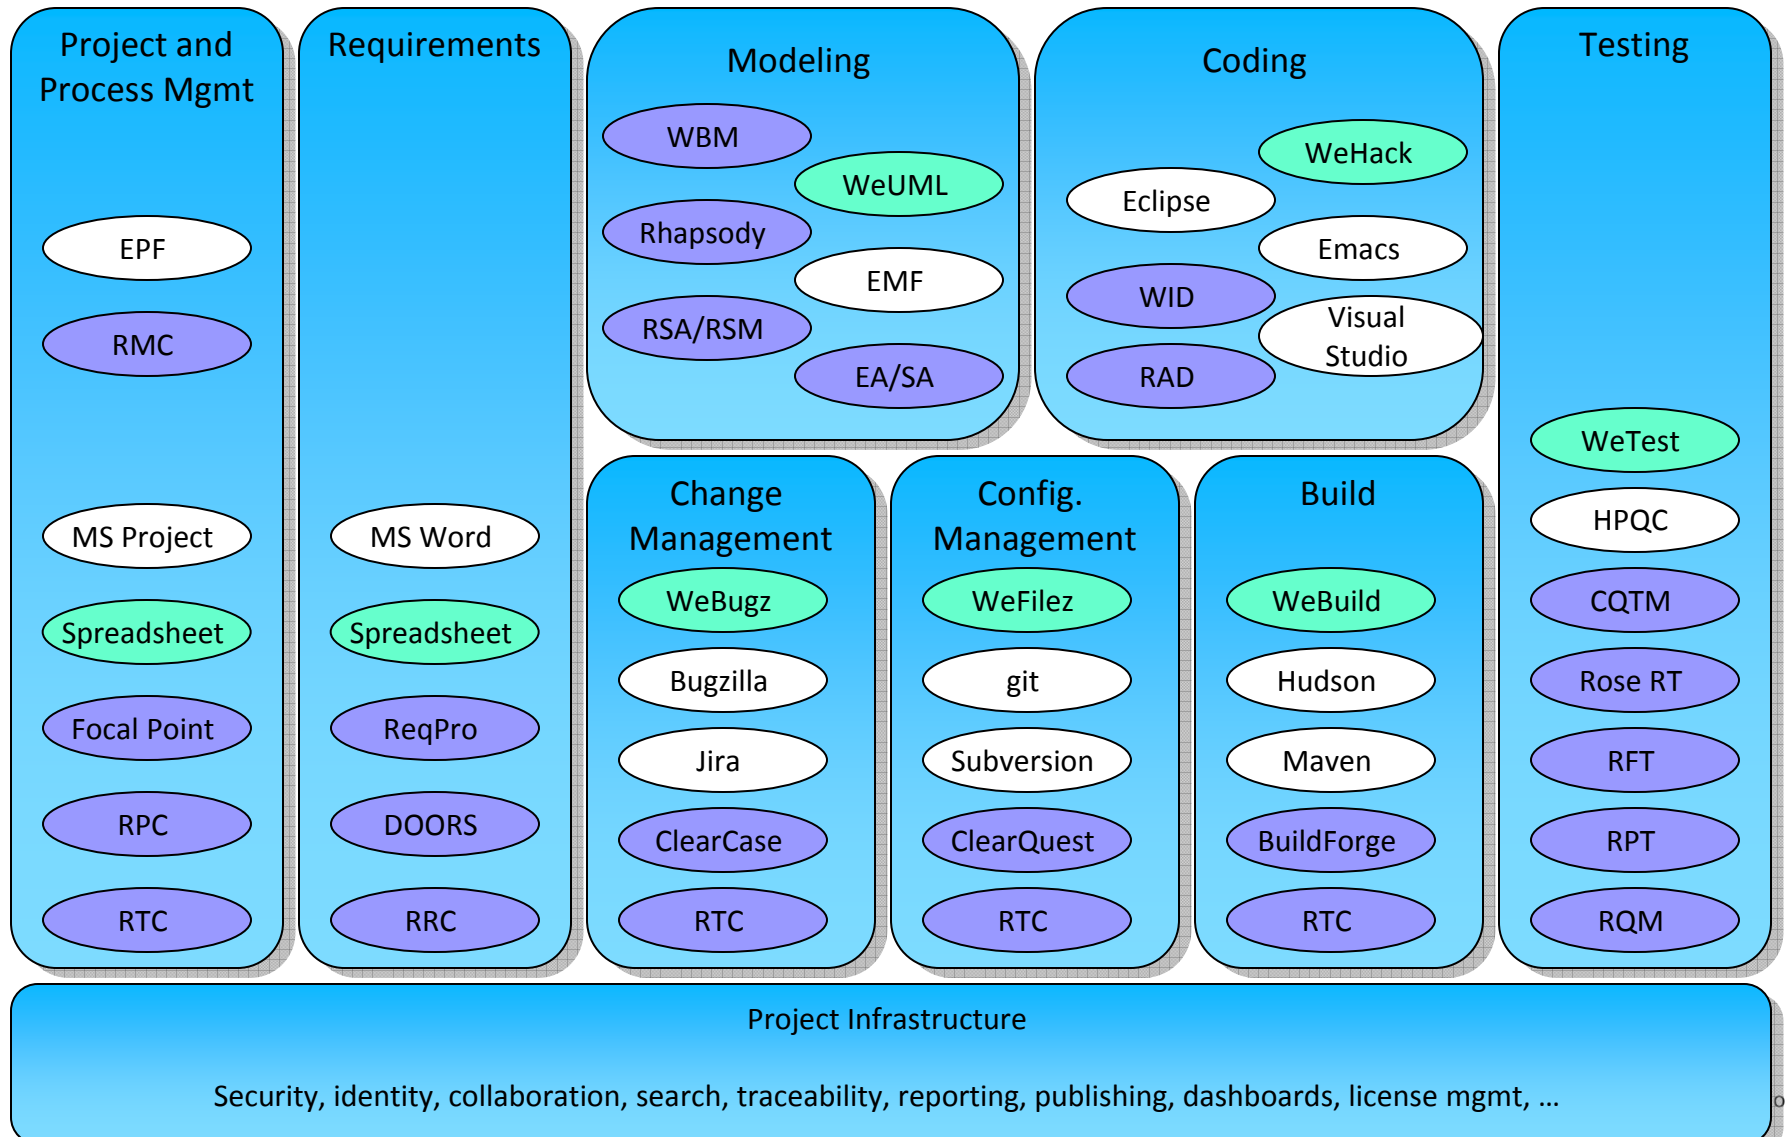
Project and Process Mgmt

EPF

RMC

MS Project

Spreadsheet

Focal Point

RPC

RTC

Requirements

MS Word

Spreadsheet

ReqPro

DOORS

RRC

Modeling

WBM

WeUML

Rhapsody

EMF

RSA/RSM

EA/SA

Coding

WeHack

Eclipse

Emacs

WID

Visual Studio

RAD

Testing

WeTest

HPQC

CQTM

Rose RT

RFT

RPT

RQM

Change Management

WeBugz

Bugzilla

Jira

ClearCase

RTC

Config. Management

WeFilez

git

Subversion

ClearQuest

RTC

Build

WeBuild

Hudson

Maven

BuildForge

RTC

Project Infrastructure

Security, identity, collaboration, search, traceability, reporting, publishing, dashboards, license mgmt, …